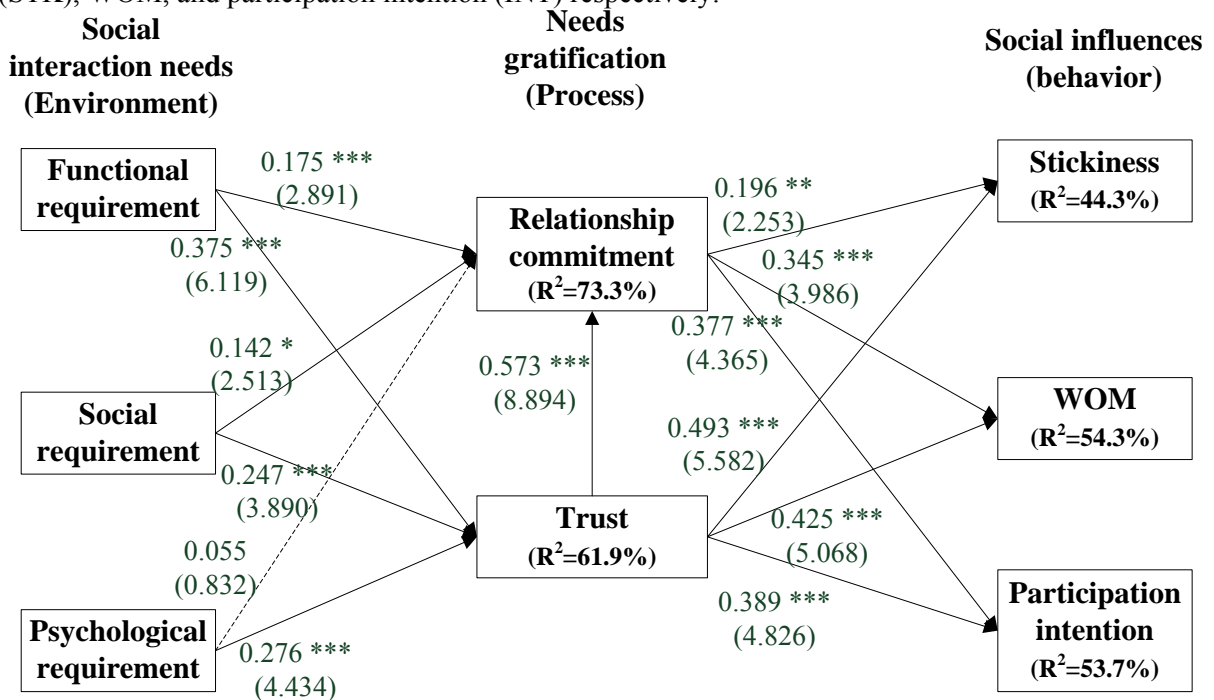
(STI), WOM, and participation intention (INT) respectively.

Social interaction needs (Environment)

Needs gratification (Process)

Social influences (behavior)

Functional requirement

0.175 ***
(2.891)

0.375 ***
(6.119)

Relationship commitment
($R^2$=73.3%)

0.196 **
(2.253)

Stickiness
($R^2$=44.3%)

0.345 ***
(3.986)

0.142 *
(2.513)

0.377 ***
(4.365)

0.573 ***
(8.894)

Social requirement

0.493 ***
(5.582)

WOM
($R^2$=54.3%)

0.247 ***
(3.890)

0.055
(0.832)

Trust
($R^2$=61.9%)

0.425 ***
(5.068)

0.389 ***
(4.826)

Psychological requirement

0.276 ***
(4.434)

Participation intention
($R^2$=53.7%)